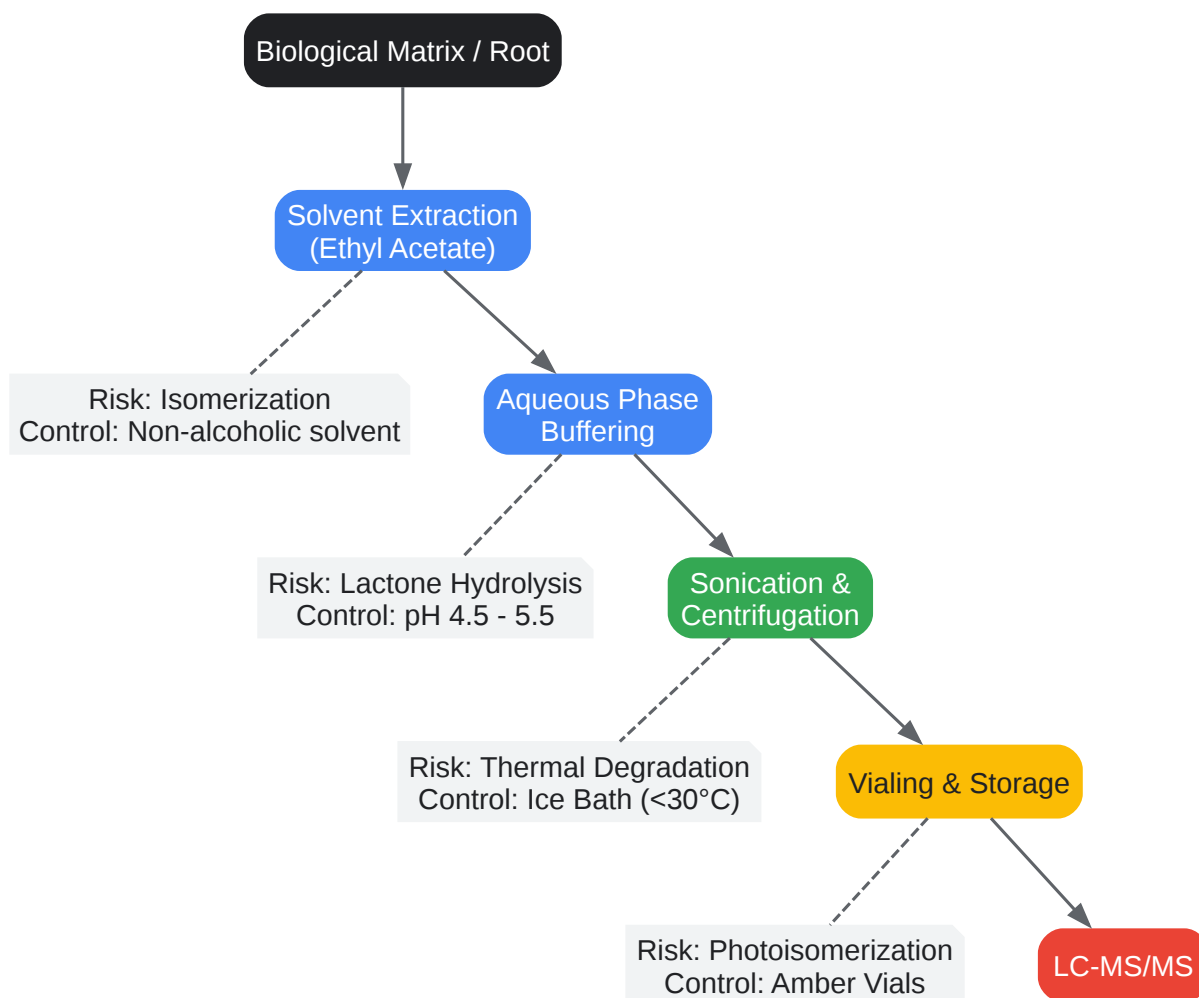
Biological Matrix / Root

Solvent Extraction (Ethyl Acetate)

Risk: Isomerization
Control: Non-alcoholic solvent

Aqueous Phase Buffering

Risk: Lactone Hydrolysis
Control: pH 4.5 - 5.5

Sonication & Centrifugation

Risk: Thermal Degradation
Control: Ice Bath (<30°C)

Vialing & Storage

Risk: Photoisomerization
Control: Amber Vials

LC-MS/MS